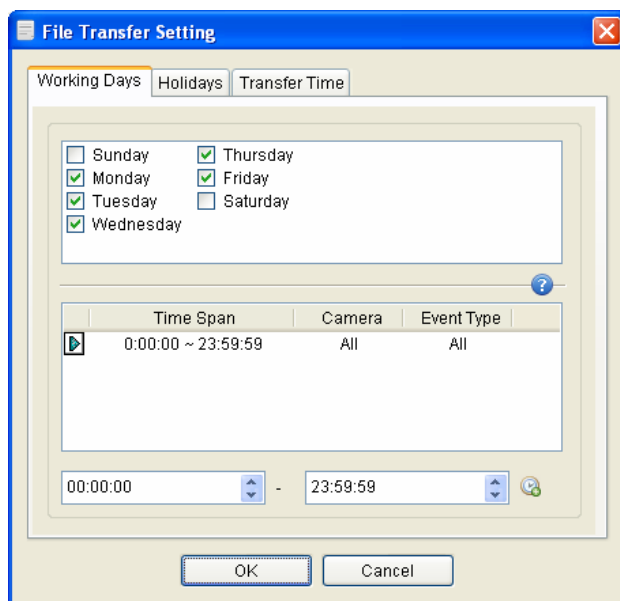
File Transfer Setting

Working Days | Holidays | Transfer Time

Sunday
Monday
Tuesday
Wednesday
Thursday
Friday
Saturday

| | Time Span | Camera | Event Type |
|---|---|---|---|
| | 0:00:00 ~ 23:59:59 | All | All |

00:00:00 - 23:59:59

OK Cancel